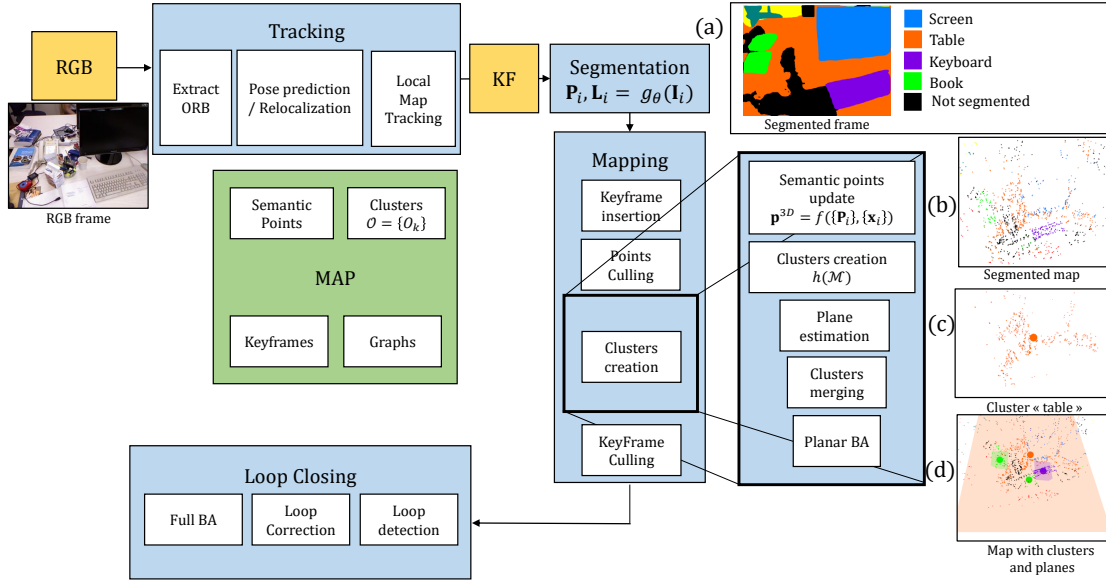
RGB

RGB frame

Tracking

Extract ORB

Pose prediction / Relocalization

Local Map Tracking

KF

Segmentation
$\mathbf{P}_i, \mathbf{L}_i = g_\theta(\mathbf{I}_i)$

(a)

Screen
Table
Keyboard
Book
Not segmented

Segmented frame

Semantic Points

Clusters
$\mathcal{O} = \{O_k\}$

MAP

Keyframes

Graphs

Mapping

Keyframe insertion

Points Culling

Clusters creation

KeyFrame Culling

Semantic points update
$\mathbf{p}^{3D} = f(\{\mathbf{P}_i\}, \{\mathbf{x}_i\})$

Clusters creation
$h(\mathcal{M})$

Plane estimation

Clusters merging

Planar BA

(b)

Segmented map

(c)

Cluster « table »

(d)

Map with clusters and planes

Loop Closing

Full BA

Loop Correction

Loop detection